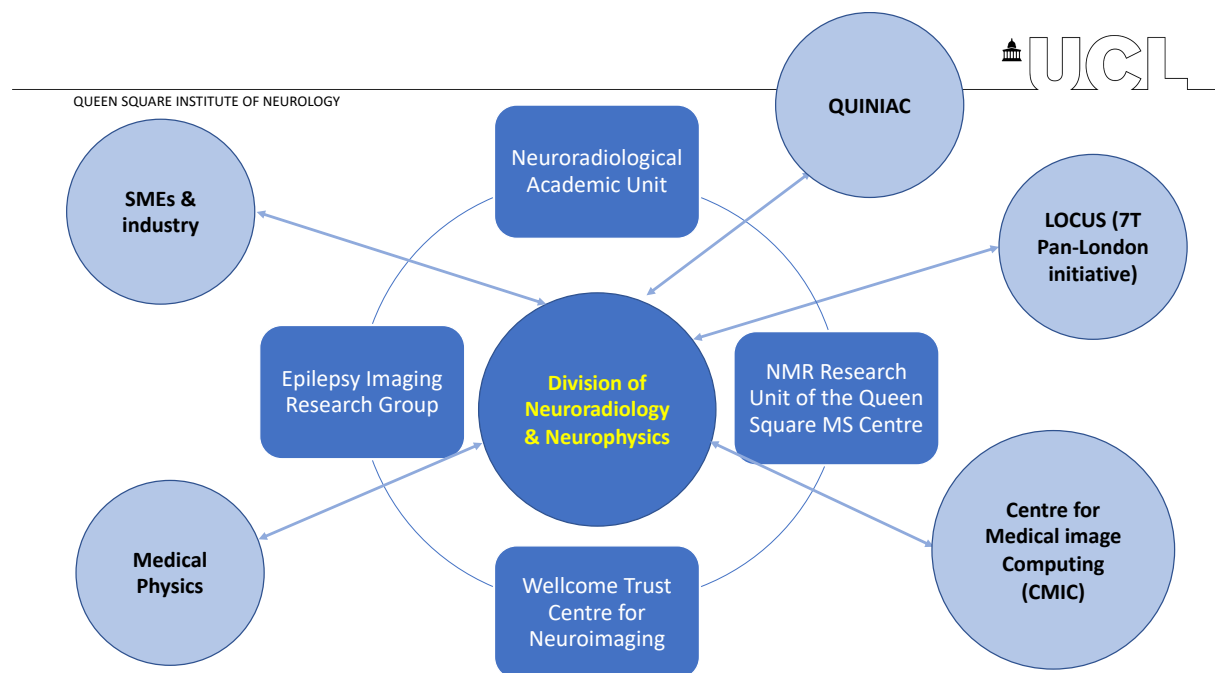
UCL

QUEEN SQUARE INSTITUTE OF NEUROLOGY

QUINIAC

SMEs & industry

Neuroradiological Academic Unit

LOCUS (7T Pan-London initiative)

Epilepsy Imaging Research Group

Division of Neuroradiology & Neurophysics

NMR Research Unit of the Queen Square MS Centre

Centre for Medical image Computing (CMIC)

Medical Physics

Wellcome Trust Centre for Neuroimaging